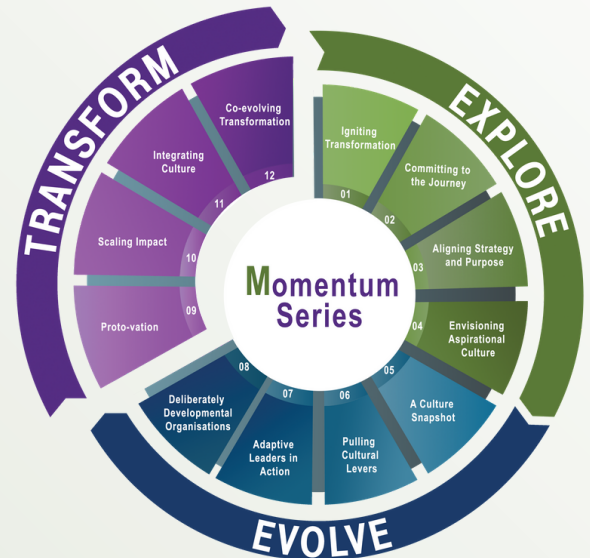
TRANSFORM

EXPLORE

EVOLVE

Momentum Series

01 Igniting Transformation

02 Committing to the Journey

03 Aligning Strategy and Purpose

04 Envisioning Aspirational Culture

05 A Culture Snapshot

06 Pulling Cultural Levers

07 Adaptive Leaders in Action

08 Deliberately Developmental Organisations

09 Proto-vation

10 Scaling Impact

11 Integrating Culture

12 Co-evolving Transformation